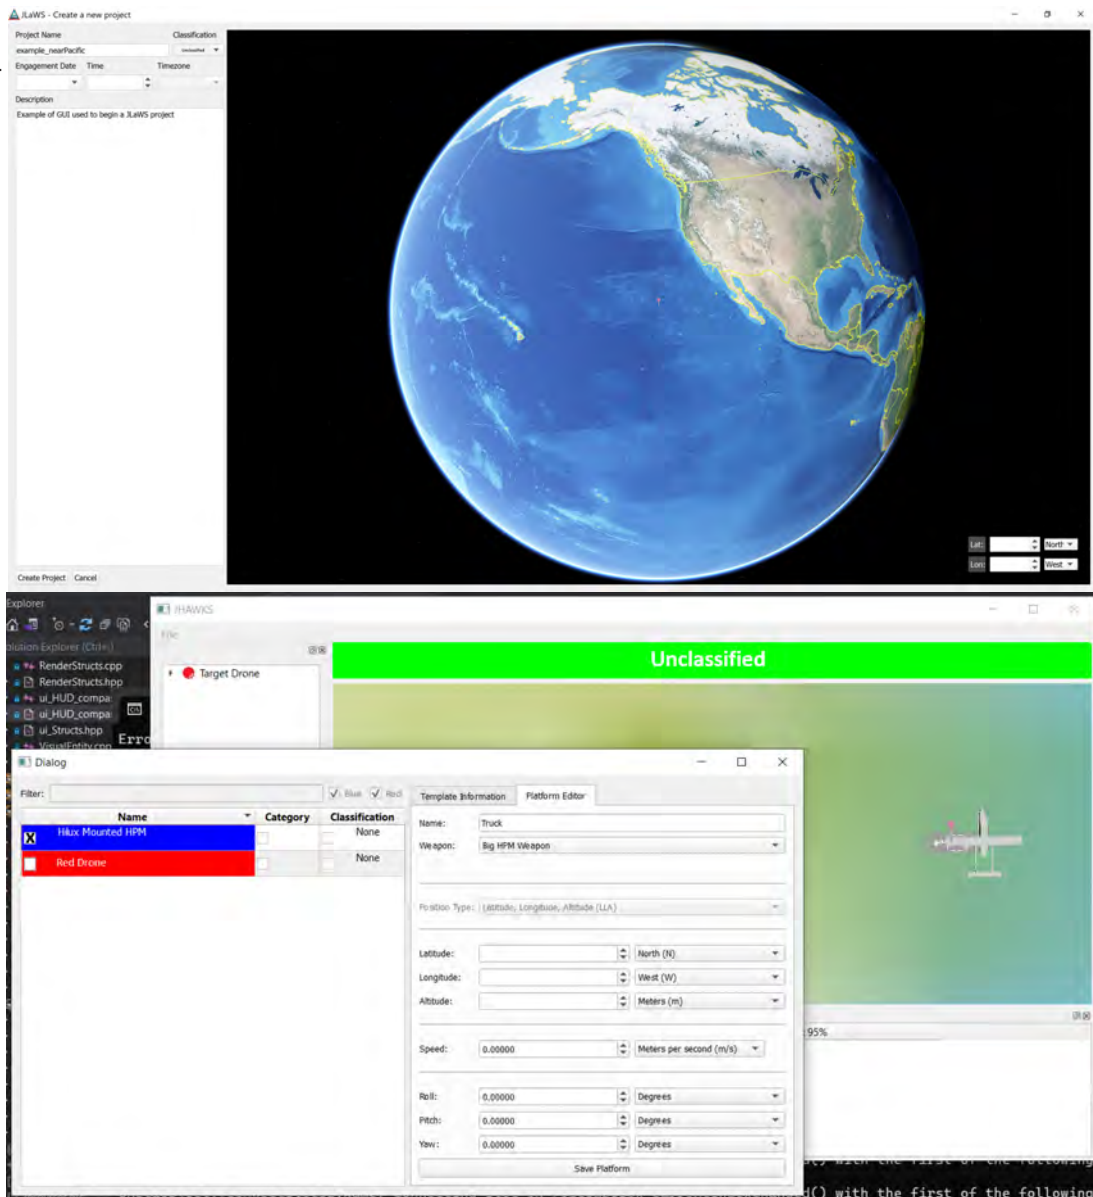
JLaWS - Create a new project

Project Name
example_nearPacific
Classification
Unclassified
Engagement Date
Time
Timezone
Description
Example of GUI used to begin a JLaWS project

Create Project
Cancel

Lat:
North
Lon:
West

Explorer
olution Explorer (Ctrl+;)
RenderStructs.cpp
RenderStructs.hpp
ui_HUD_compa
ui_HUD_compa
ui_Structs.hpp
VisualEntity.cpp
Erro

HAWKS
File
Target Drone

Unclassified

Dialog
Filter:
Blue
Red

| Name | Category | Classification |
|---|---|---|
| X Hilux Mounted HPM | | None |
| Red Drone | | None |

Template Information
Platform Editor

Name: Truck
Weapon: Big HPM Weapon

Position Type: Latitude, Longitude, Altitude (LLA)

Latitude: North (N)
Longitude: West (W)
Altitude: Meters (m)

Speed: 0.00000 Meters per second (m/s)

Roll: 0.00000 Degrees
Pitch: 0.00000 Degrees
Yaw: 0.00000 Degrees

Save Platform

95%

d() with the first of the following
d() with the first of the following